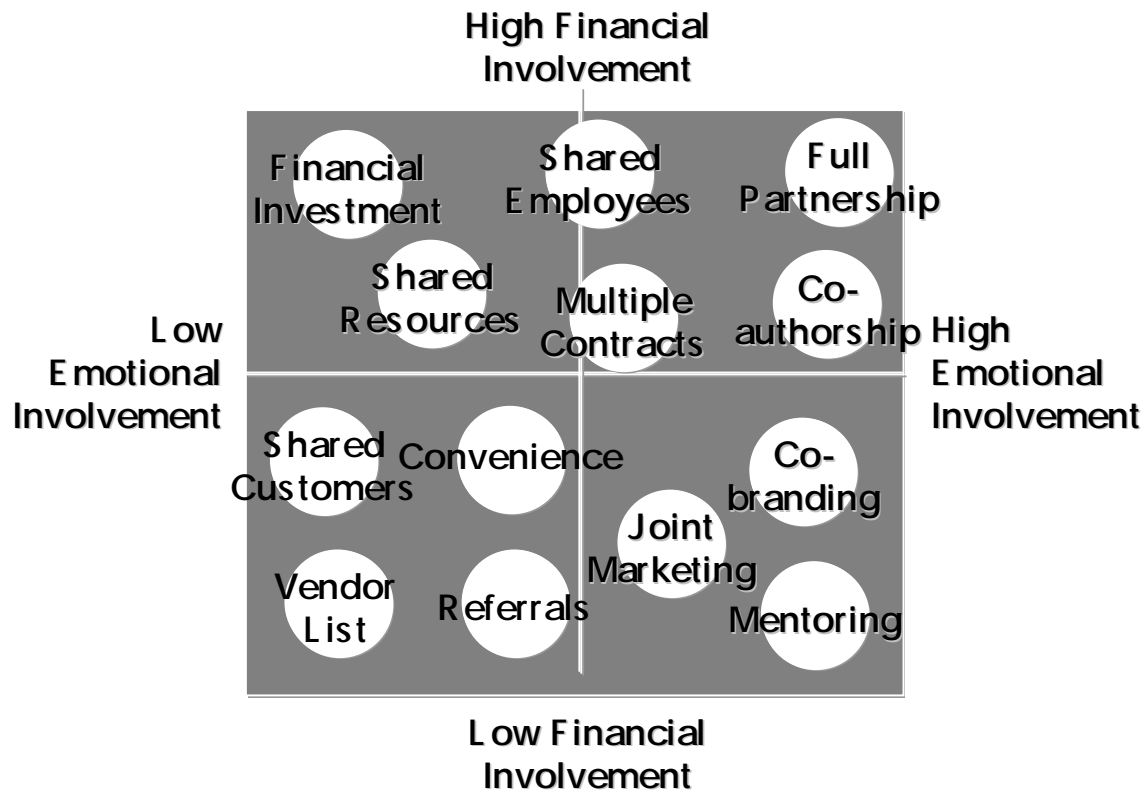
High Financial Involvement

Financial Investment

Shared Employees

Full Partnership

Shared Resources

Multiple Contracts

Co-authorship

Low Emotional Involvement

High Emotional Involvement

Shared Customers

Convenience

Co-branding

Joint Marketing

Vendor List

Referrals

Mentoring

Low Financial Involvement